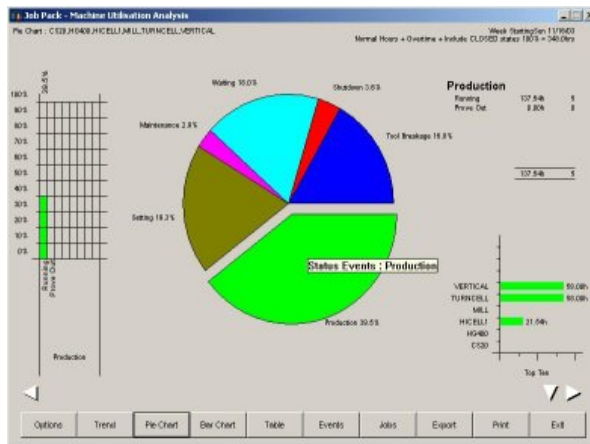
Job Pack - Machine Utilisation Analysis

Pie Chart : C520,H0400,HICELLI,MILL,TURNCELL,VERTICAL

Week Starting Sun 11/10/03
Normal Hours + Overtime + Include CLOSED states 100% = 348.0hrs

39.5%

100%
90%
80%
70%
60%
50%
40%
30%
20%
10%
0%

Running
Prove Out

Production

Waiting 18.0%

Shutdown 3.6%

Maintenance 2.8%

Tool Breakage 16.8%

Setting 19.3%

Status Events : Production

Production 39.5%

Production

| Running | 137.54h | 5 |
|---|---|---|
| Prove Out | 0.00h | 0 |

| 137.54h | 5 |
|---|---|

VERTICAL 58.00h
TURNCELL 58.00h
MILL
HICELLI 21.54h
H0400
C520

Top Ten

Options | Trend | Pie Chart | Bar Chart | Table | Events | Jobs | Export | Print | Exit